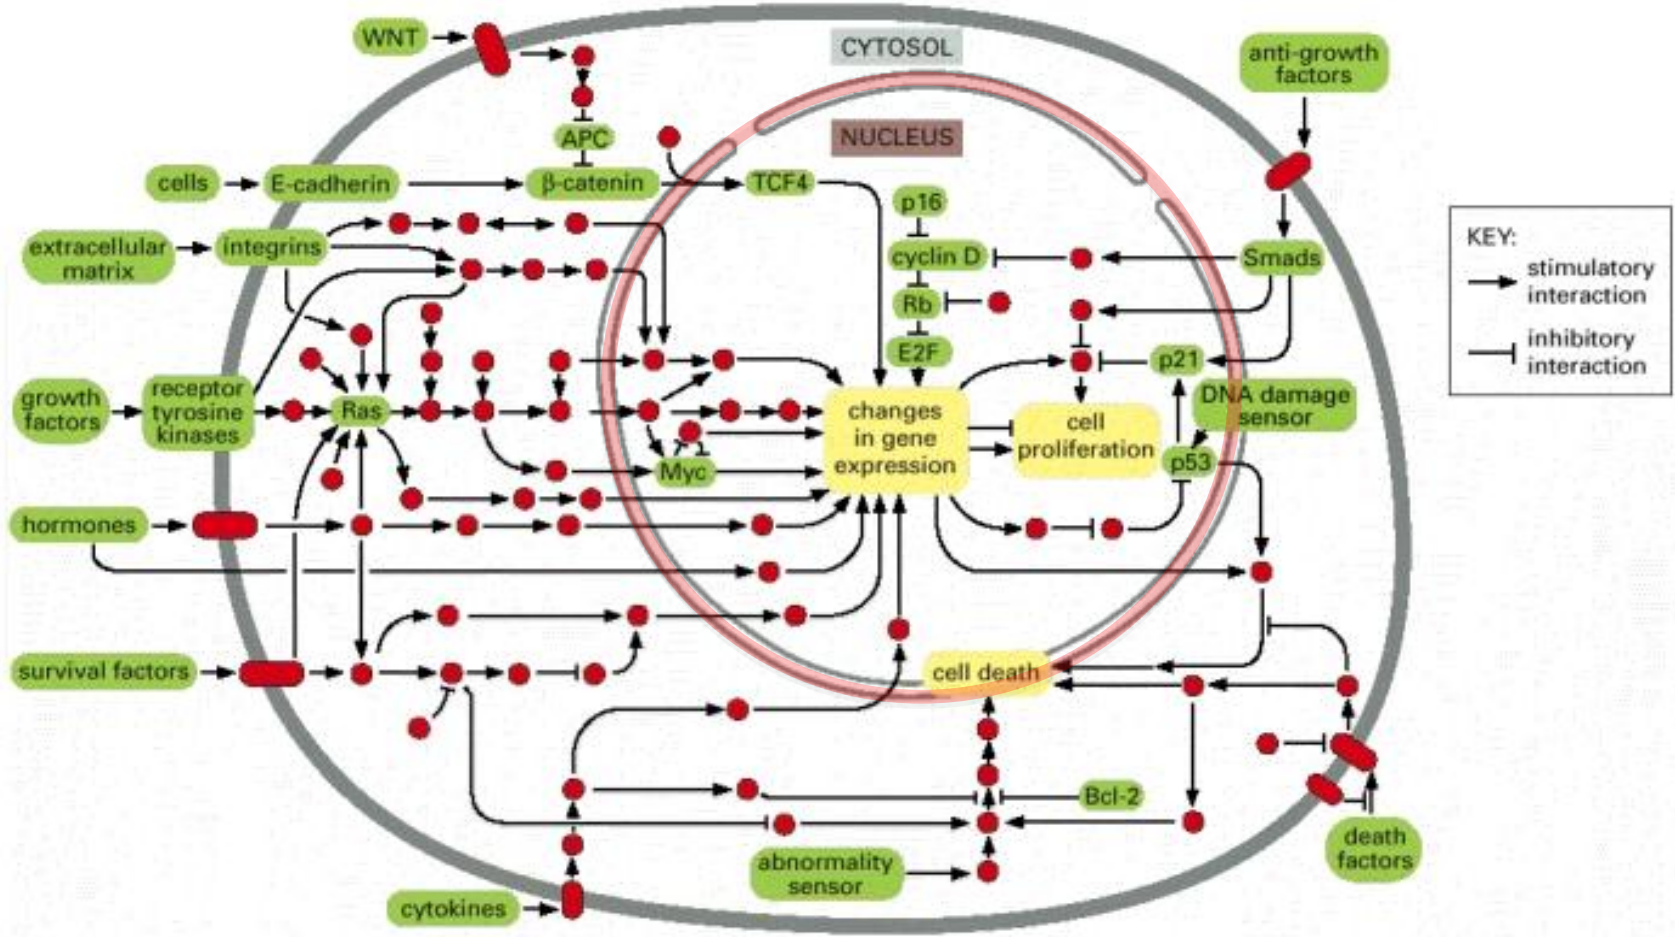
WNT
CYTOSOL
anti-growth factors
NUCLEUS
APC
cells
E-cadherin
β-catenin
TCF4
p16
extracellular matrix
integrins
cyclin D
Smads
Rb
E2F
p21
growth factors
receptor tyrosine kinases
Ras
changes in gene expression
cell proliferation
DNA damage sensor
Myc
p53
hormones
survival factors
cell death
Bcl-2
abnormality sensor
death factors
cytokines

KEY:
stimulatory interaction
inhibitory interaction